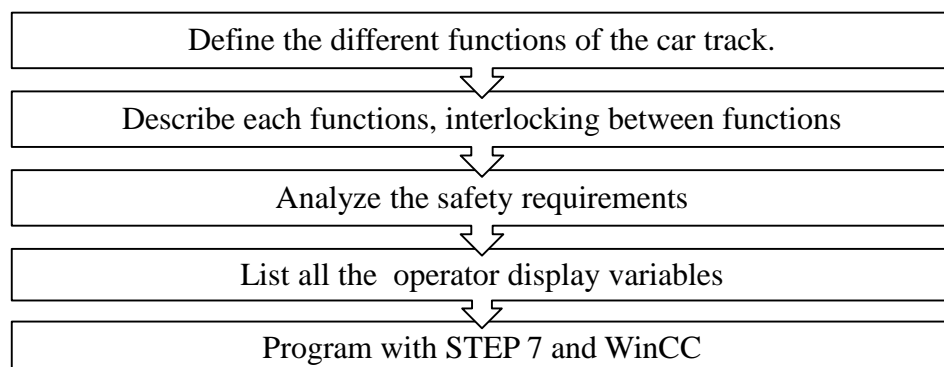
Define the different functions of the car track.

Describe each functions, interlocking between functions

Analyze the safety requirements

List all the operator display variables

Program with STEP 7 and WinCC